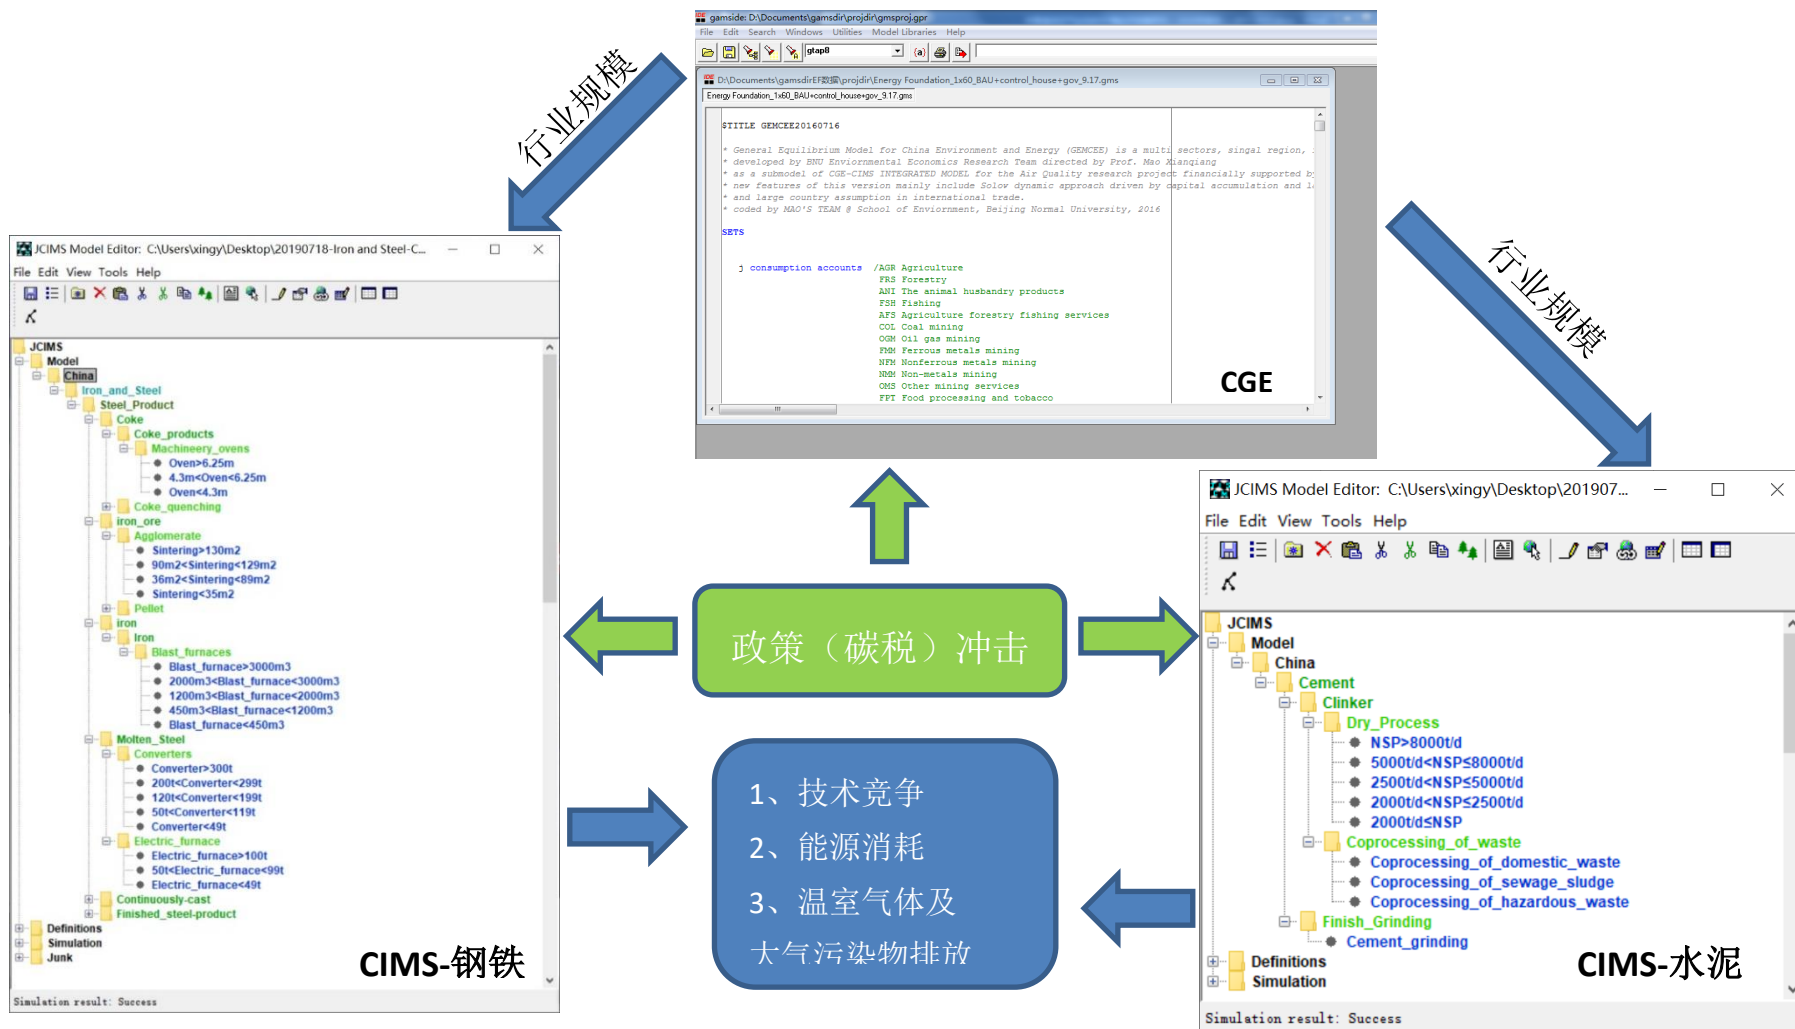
行业规模

gamside: D:\Documents\gamsdir\projdir\gmsproj.gpr
File Edit Search Windows Utilities Model Libraries Help
gtap8
D:\Documents\gamsdirEF数据\projdir\Energy Foundation_1x60_BAU+control_house+gov_9.17.gms
Energy Foundation_1x60_BAU+control_house+gov_9.17.gms

$TITLE GEMCEE20160716

* General Equilibrium Model for China Environment and Energy (GEMCEE) is a multi sectors, singal region,
* developed by BNU Enviornmental Economics Research Team directed by Prof. Mao Xianqiang
* as a submodel of CGE-CIMS INTEGRATED MODEL for the Air Quality research project financially supported by
* new features of this version mainly include Solow dynamic approach driven by capital accumulation and l
* and large country assumption in international trade.
* coded by MAO'S TEAM @ School of Envionment, Beijing Normal University, 2016

SETS

j consumption accounts /AGR Agriculture
FRS Forestry
ANI The animal husbandry products
FSH Fishing
AFS Agriculture forestry fishing services
COL Coal mining
OGM Oil gas mining
FMM Ferrous metals mining
NFM Nonferrous metals mining
NMM Non-metals mining
OMS Other mining services
FPT Food processing and tobacco

CGE

行业规模

JCIMS Model Editor: C:\Users\xingy\Desktop\20190718-Iron and Steel-C...
File Edit View Tools Help
JCIMS
Model
China
Iron_and_Steel
Steel_Product
Coke
Coke_products
Machineery_ovens
Oven>6.25m
4.3m<Oven<6.25m
Oven<4.3m
Coke_quenching
iron_ore
Agglomerate
Sintering>130m2
90m2<Sintering<129m2
36m2<Sintering<89m2
Sintering<35m2
Pellet
iron
Iron
Blast_furnaces
Blast_furnace>3000m3
2000m3<Blast_furnace<3000m3
1200m3<Blast_furnace<2000m3
450m3<Blast_furnace<1200m3
Blast_furnace<450m3
Molten_Steel
Converters
Converter>300t
200t<Converter<299t
120t<Converter<199t
50t<Converter<119t
Converter<49t
Electric_furnace
Electric_furnace>100t
50t<Electric_furnace<99t
Electric_furnace<49t
Continuously-cast
Finished_steel-product
Definitions
Simulation
Junk
Simulation result: Success

CIMS-钢铁

政策（碳税）冲击

1、技术竞争
2、能源消耗
3、温室气体及
大气污染物排放

JCIMS Model Editor: C:\Users\xingy\Desktop\201907...
File Edit View Tools Help
JCIMS
Model
China
Cement
Clinker
Dry_Process
NSP>8000t/d
5000t/d<NSP≤8000t/d
2500t/d<NSP≤5000t/d
2000t/d<NSP≤2500t/d
2000t/d≤NSP
Coprocessing_of_waste
Coprocessing_of_domestic_waste
Coprocessing_of_sewage_sludge
Coprocessing_of_hazardous_waste
Finish_Grinding
Cement_grinding
Definitions
Simulation
Simulation result: Success

CIMS-水泥